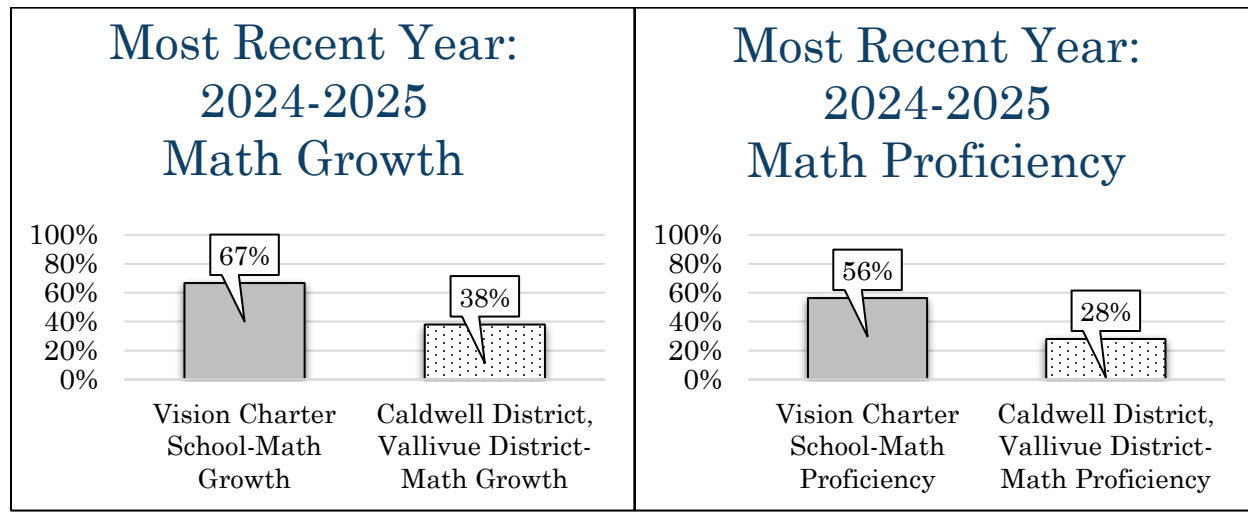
Most Recent Year: 2024-2025 Math Growth

100%
80%
60%
40%
20%
0%

67%

38%

Vision Charter School-Math Growth

Caldwell District, Vallivue District-Math Growth

Most Recent Year: 2024-2025 Math Proficiency

100%
80%
60%
40%
20%
0%

56%

28%

Vision Charter School-Math Proficiency

Caldwell District, Vallivue District-Math Proficiency